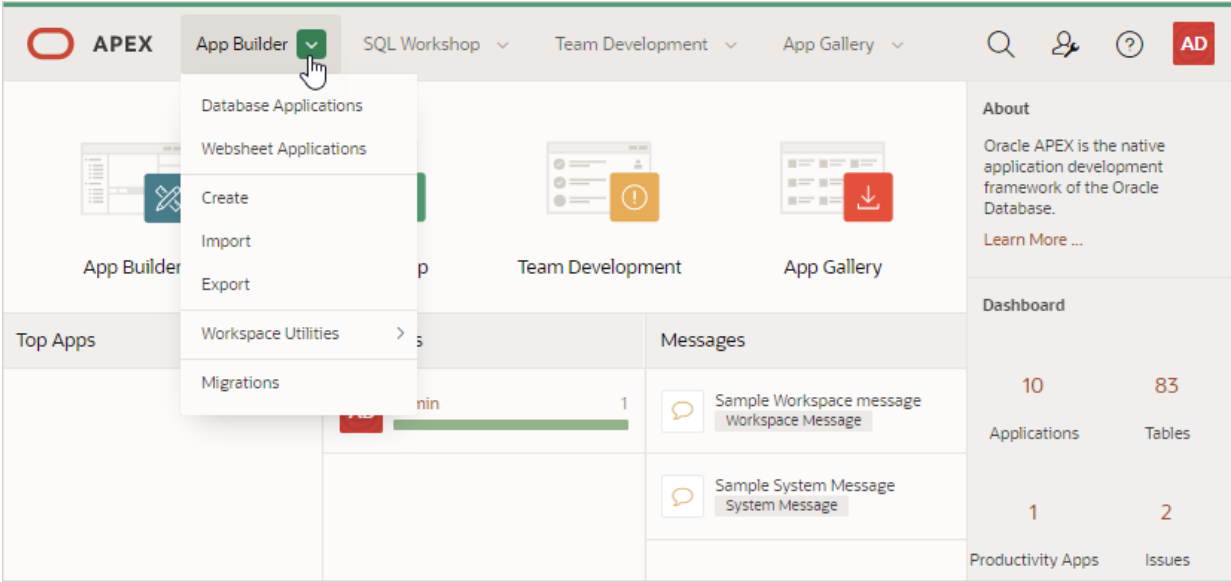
APEX App Builder SQL Workshop Team Development App Gallery AD

Database Applications
Websheet Applications
Create
Import
Export
Workspace Utilities
Migrations

App Builder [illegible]p Team Development App Gallery

About
Oracle APEX is the native application development framework of the Oracle Database.
Learn More ...

Dashboard

Top Apps

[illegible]s

AD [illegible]min 1

Messages

Sample Workspace message
Workspace Message

Sample System Message
System Message

10 Applications
83 Tables
1 Productivity Apps
2 Issues